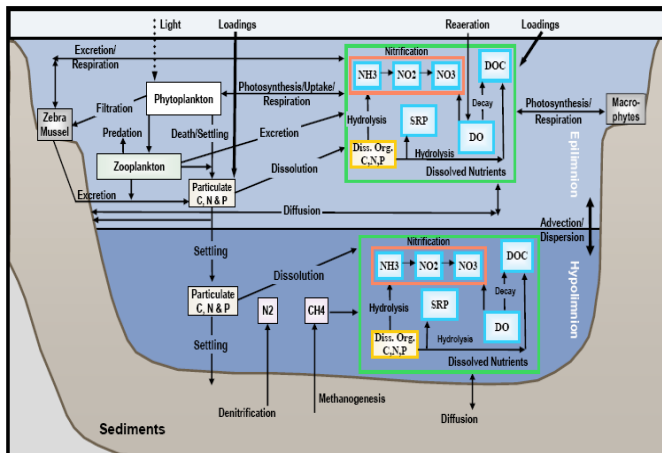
Light
Loadings
Reaeration
Loadings
Excretion/ Respiration
Nitrification
NH3
NO2
NO3
DOC
Phytoplankton
Photosynthesis/Uptake/ Respiration
Zebra Mussel
Filtration
Decay
Photosynthesis/ Respiration
Macro-phytes
Predation
Death/Settling
Excretion
Hydrolysis
SRP
DO
Zooplankton
Diss. Org. C,N,P
Hydrolysis
Epilimnion
Dissolution
Dissolved Nutrients
Excretion
Particulate C, N & P
Diffusion
Advection/ Dispersion
Settling
Nitrification
NH3
NO2
NO3
DOC
Hypolimnion
Dissolution
Decay
Particulate C, N & P
N2
CH4
Hydrolysis
SRP
Settling
Diss. Org. C,N,P
Hydrolysis
DO
Dissolved Nutrients
Denitrification
Methanogenesis
Sediments
Diffusion